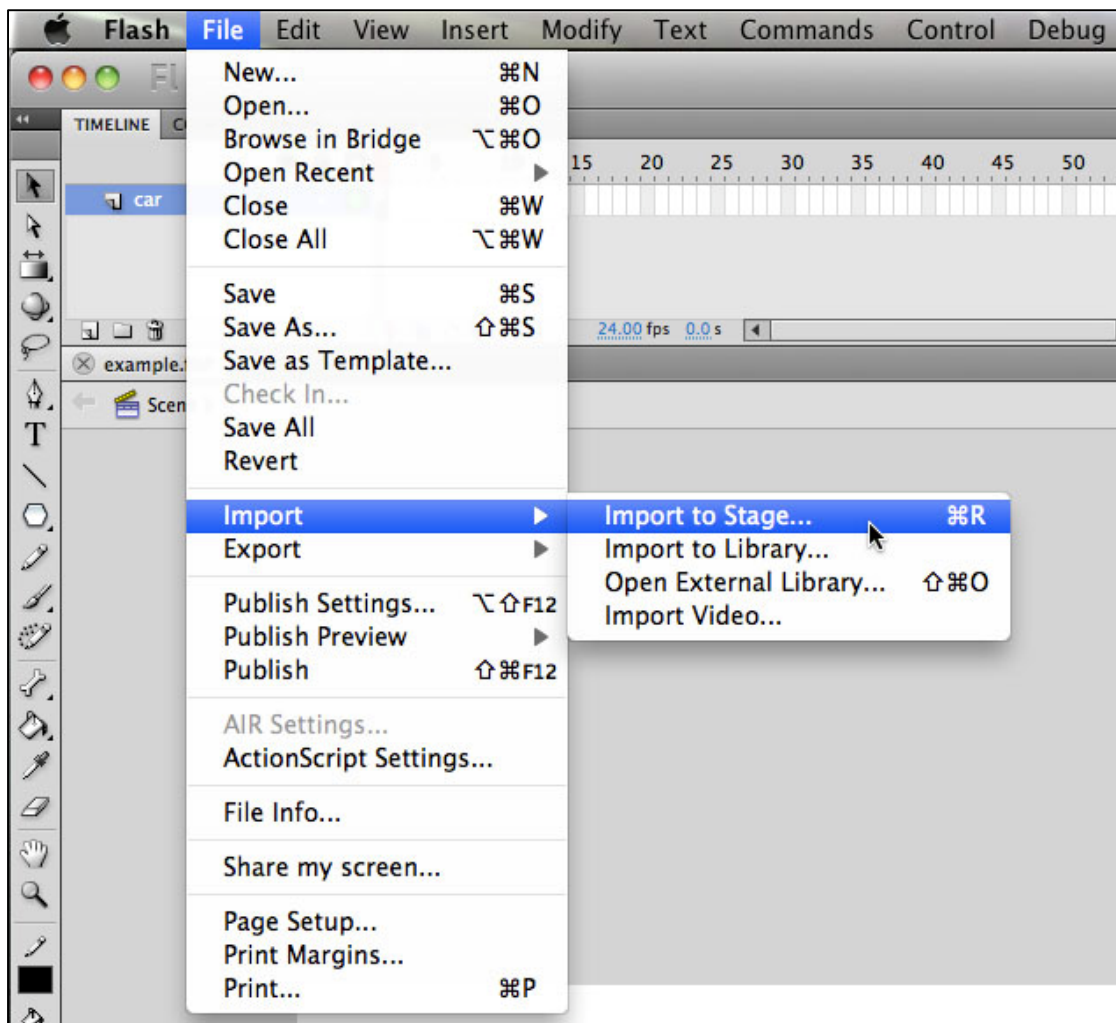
Flash File Edit View Insert Modify Text Commands Control Debug

TIMELINE

car

15 20 25 30 35 40 45 50

24.00 fps 0.0 s

example.

Scen

New... ⌘N
Open... ⌘O
Browse in Bridge ⌥⌘O
Open Recent
Close ⌘W
Close All ⌥⌘W

Save ⌘S
Save As... ⇧⌘S
Save as Template...
Check In...
Save All
Revert

Import
Export

Publish Settings... ⌥⇧F12
Publish Preview
Publish ⇧⌘F12

AIR Settings...
ActionScript Settings...

File Info...

Share my screen...

Page Setup...
Print Margins...
Print... ⌘P

Import to Stage... ⌘R
Import to Library...
Open External Library... ⇧⌘O
Import Video...